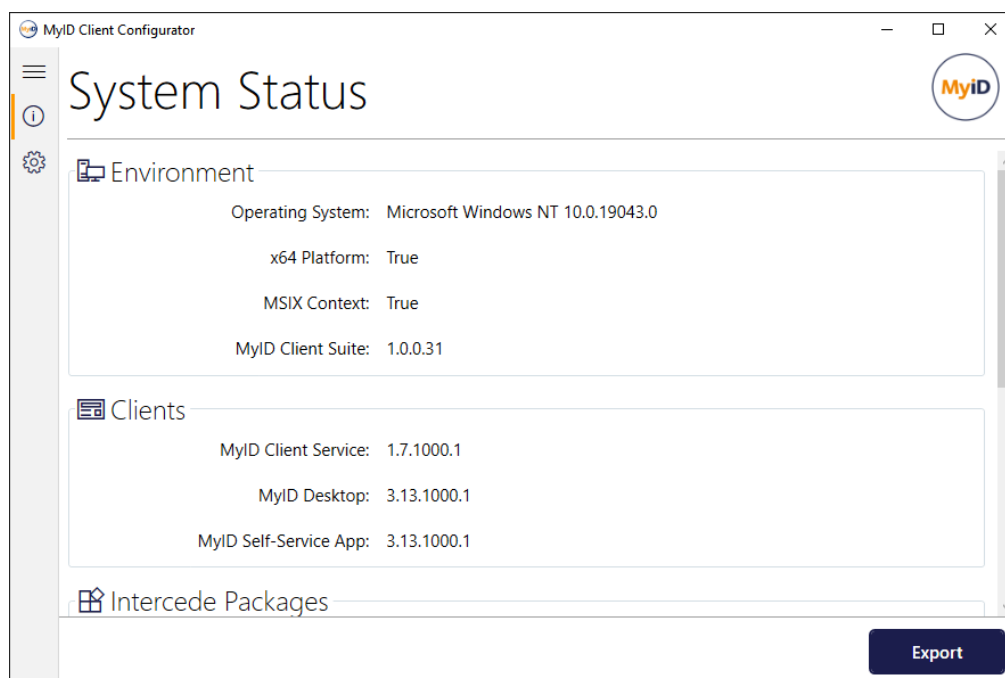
MyID Client Configurator

System Status

MyID

Environment

Operating System: Microsoft Windows NT 10.0.19043.0

x64 Platform: True

MSIX Context: True

MyID Client Suite: 1.0.0.31

Clients

MyID Client Service: 1.7.1000.1

MyID Desktop: 3.13.1000.1

MyID Self-Service App: 3.13.1000.1

Intercede Packages

Export